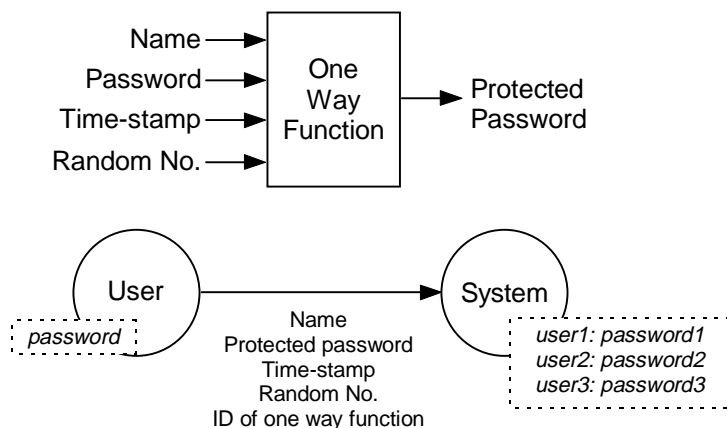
Name
Password
Time-stamp
Random No.

One Way Function

Protected Password

User
password

System
user1: password1
user2: password2
user3: password3

Name
Protected password
Time-stamp
Random No.
ID of one way function